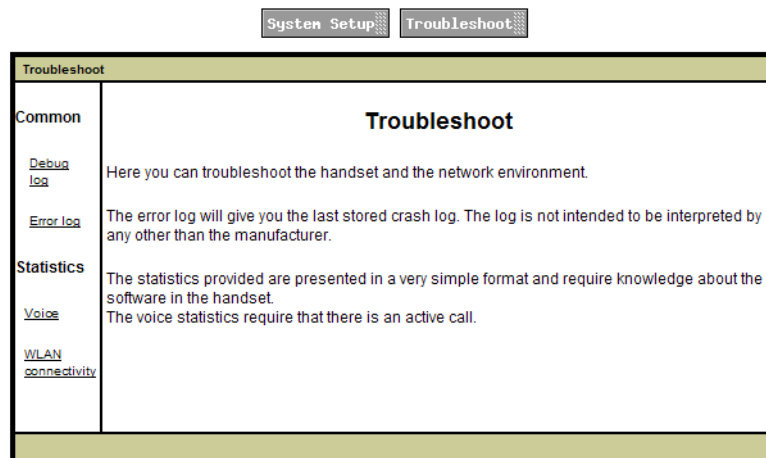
System Setup Troubleshoot

Troubleshoot

Common

Debug log

Error log

Statistics

Voice

WLAN connectivity

Troubleshoot

Here you can troubleshoot the handset and the network environment.

The error log will give you the last stored crash log. The log is not intended to be interpreted by any other than the manufacturer.

The statistics provided are presented in a very simple format and require knowledge about the software in the handset.
The voice statistics require that there is an active call.